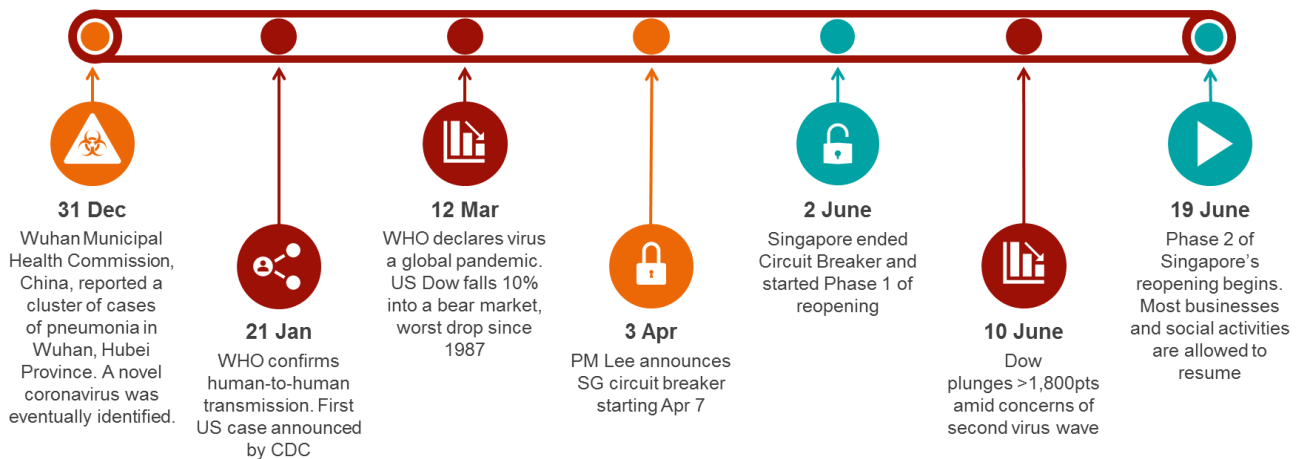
31 Dec
Wuhan Municipal Health Commission, China, reported a cluster of cases of pneumonia in Wuhan, Hubei Province. A novel coronavirus was eventually identified.

21 Jan
WHO confirms human-to-human transmission. First US case announced by CDC

12 Mar
WHO declares virus a global pandemic. US Dow falls 10% into a bear market, worst drop since 1987

3 Apr
PM Lee announces SG circuit breaker starting Apr 7

2 June
Singapore ended Circuit Breaker and started Phase 1 of reopening

10 June
Dow plunges >1,800pts amid concerns of second virus wave

19 June
Phase 2 of Singapore's reopening begins. Most businesses and social activities are allowed to resume